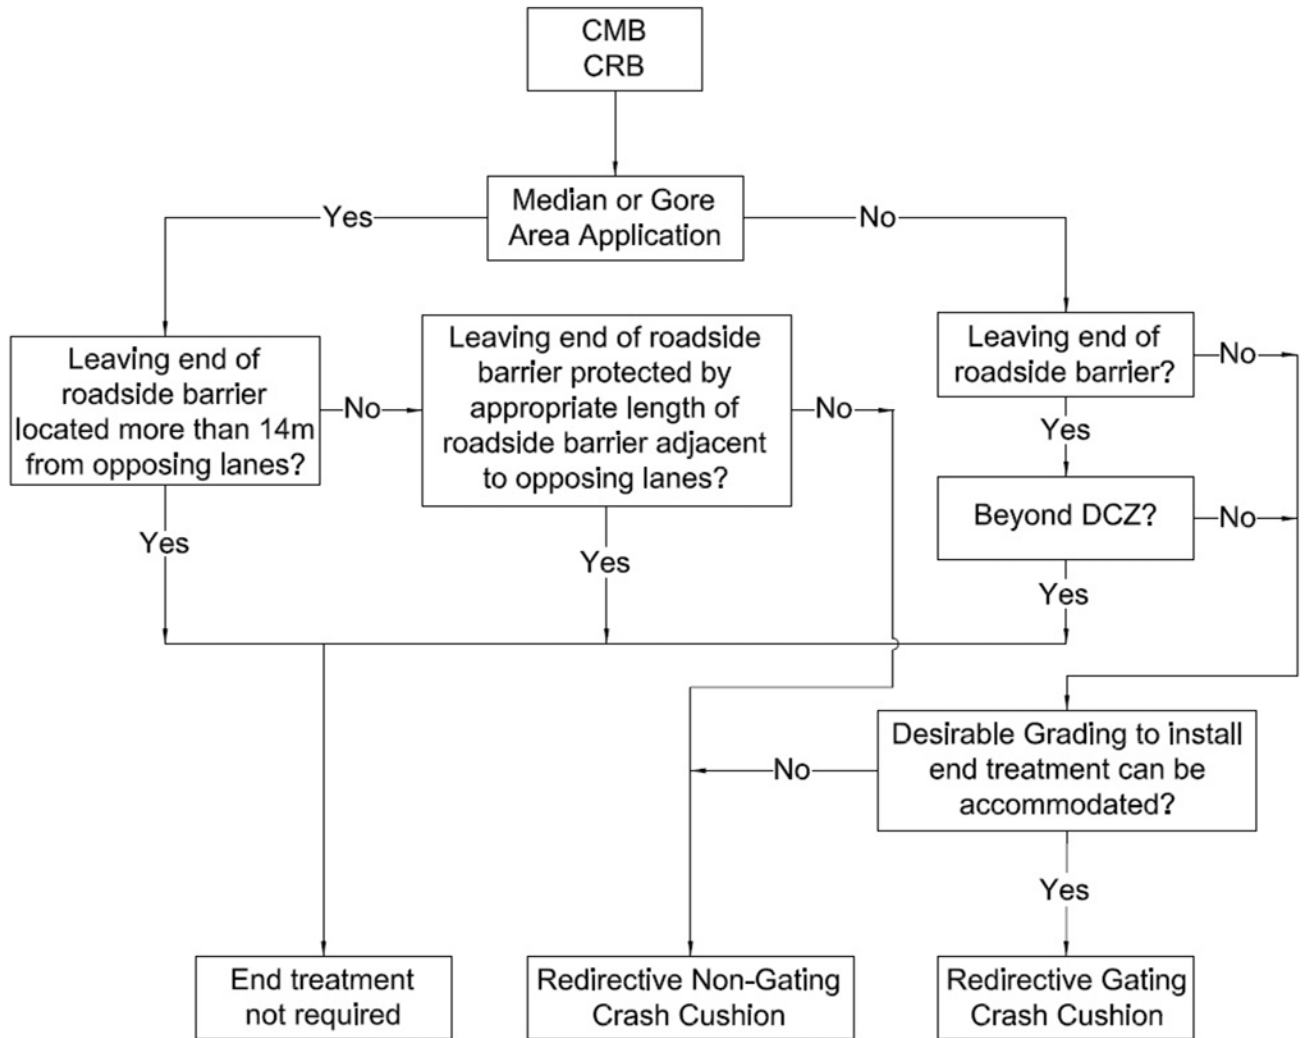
CMB
CRB

Median or Gore Area Application

Yes

No

Leaving end of roadside barrier located more than 14m from opposing lanes?

No

Leaving end of roadside barrier protected by appropriate length of roadside barrier adjacent to opposing lanes?

No

Leaving end of roadside barrier?

No

Yes

Beyond DCZ?

No

Yes

Yes

Yes

Desirable Grading to install end treatment can be accommodated?

No

Yes

End treatment not required

Redirective Non-Gating Crash Cushion

Redirective Gating Crash Cushion